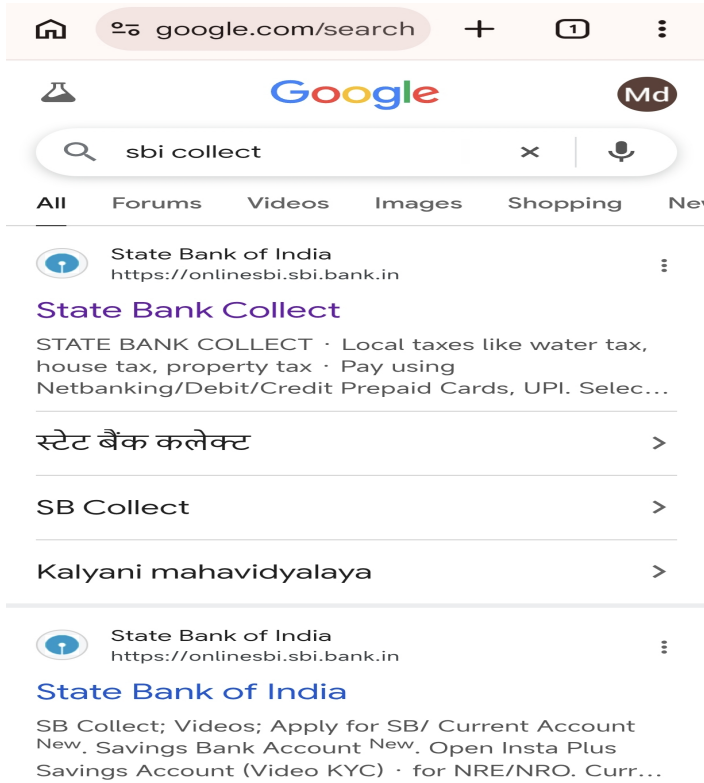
google.com/search

1

Google

Md

sbi collect

All Forums Videos Images Shopping Nev

State Bank of India
https://onlinesbi.sbi.bank.in

State Bank Collect

STATE BANK COLLECT · Local taxes like water tax, house tax, property tax · Pay using Netbanking/Debit/Credit Prepaid Cards, UPI. Selec...

स्टेट बैंक कलेक्ट

SB Collect

Kalyani mahavidyalaya

State Bank of India
https://onlinesbi.sbi.bank.in

State Bank of India

SB Collect; Videos; Apply for SB/ Current Account $^{New}$. Savings Bank Account $^{New}$. Open Insta Plus Savings Account (Video KYC) · for NRE/NRO. Curr...